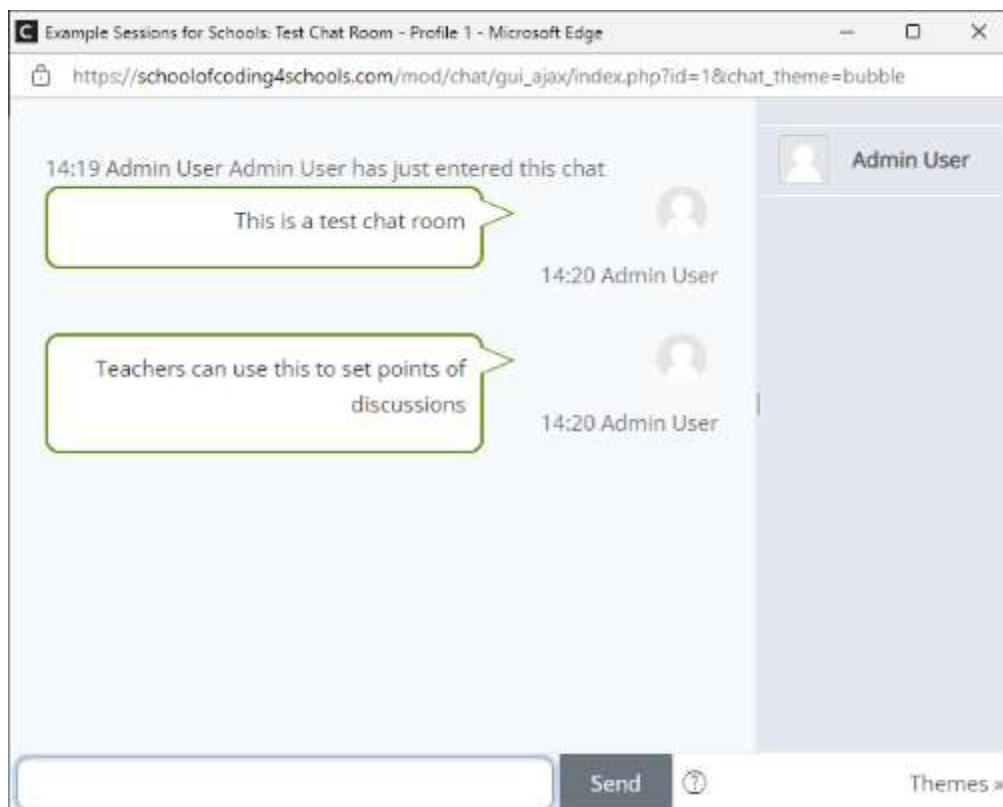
C Example Sessions for Schools: Test Chat Room - Profile 1 - Microsoft Edge

https://schoolofcoding4schools.com/mod/chat/gui_ajax/index.php?id=1&chat_theme=bubble

14:19 Admin User Admin User has just entered this chat

This is a test chat room

14:20 Admin User

Teachers can use this to set points of discussions

14:20 Admin User

Admin User

Send

Themes »